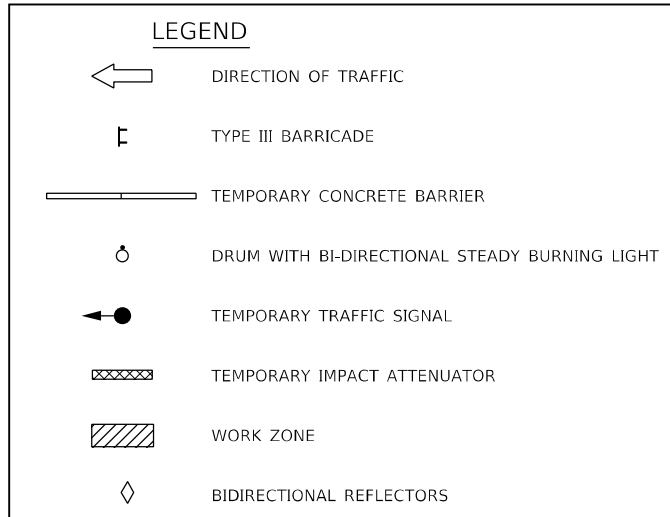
LEGEND

DIRECTION OF TRAFFIC

TYPE III BARRICADE

TEMPORARY CONCRETE BARRIER

DRUM WITH BI-DIRECTIONAL STEADY BURNING LIGHT

TEMPORARY TRAFFIC SIGNAL

TEMPORARY IMPACT ATTENUATOR

WORK ZONE

BIDIRECTIONAL REFLECTORS